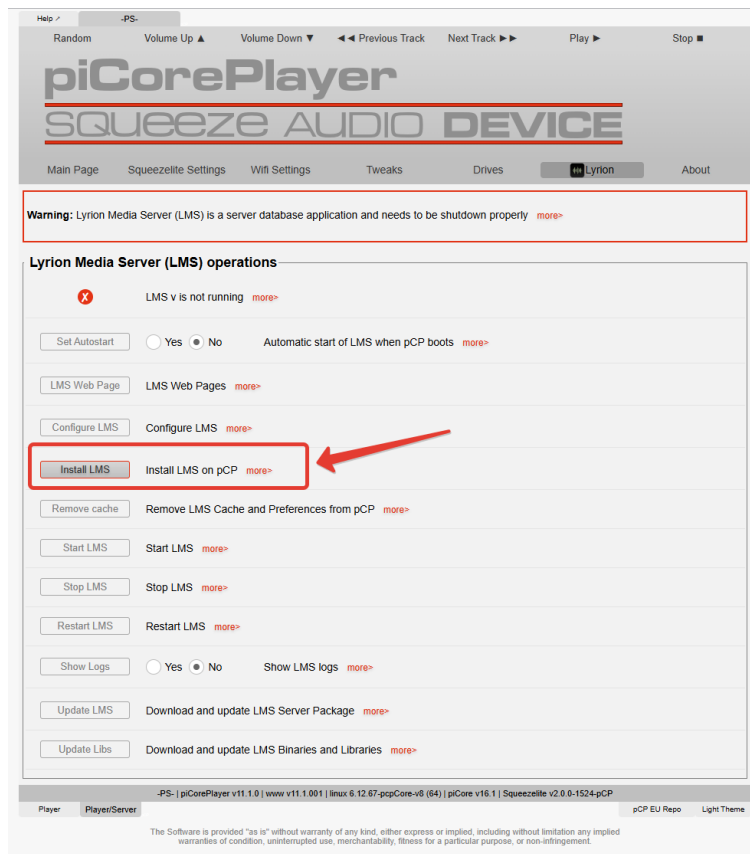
Help ↗ -PS-

Random Volume Up ▲ Volume Down ▼ ◄◄ Previous Track Next Track ►► Play ► Stop ■

piCorePlayer
SQUEEZE AUDIO DEVICE

Main Page Squeezelite Settings Wifi Settings Tweaks Drives Lyrion About

**Warning:** Lyrion Media Server (LMS) is a server database application and needs to be shutdown properly more>

**Lyrion Media Server (LMS) operations**

LMS v is not running more>

Set Autostart Yes No Automatic start of LMS when pCP boots more>

LMS Web Page LMS Web Pages more>

Configure LMS Configure LMS more>

Install LMS Install LMS on pCP more>

Remove cache Remove LMS Cache and Preferences from pCP more>

Start LMS Start LMS more>

Stop LMS Stop LMS more>

Restart LMS Restart LMS more>

Show Logs Yes No Show LMS logs more>

Update LMS Download and update LMS Server Package more>

Update Libs Download and update LMS Binaries and Libraries more>

-PS- | piCorePlayer v11.1.0 | www v11.1.001 | linux 6.12.67-pcpCore-v8 (64) | piCore v16.1 | Squeezelite v2.0.0-1524-pCP

Player Player/Server pCP EU Repo Light Theme

The Software is provided "as is" without warranty of any kind, either express or implied, including without limitation any implied warranties of condition, uninterrupted use, merchantability, fitness for a particular purpose, or non-infringement.